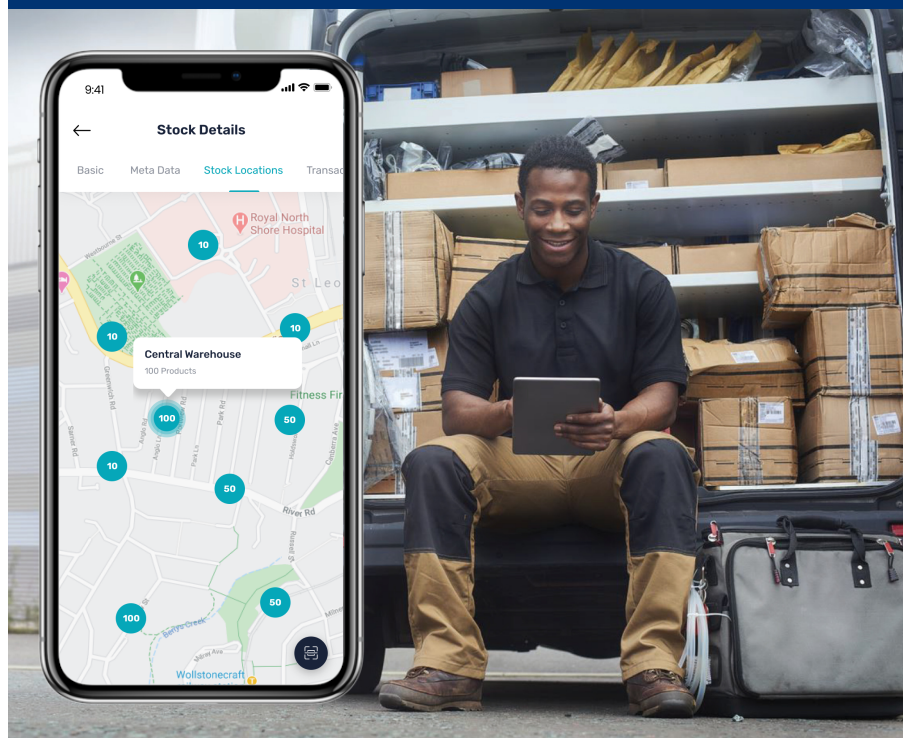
9:41

Stock Details

Basic
Meta Data
Stock Locations
Transac

Royal North Shore Hospital

St Leo

10

10

10

Central Warehouse
100 Products

Fitness Fir

100

50

10

50

River Rd

100

50

Wollstonecraft